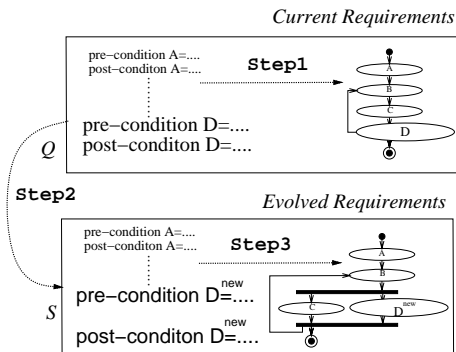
Current Requirements

pre−condition A=....
post−conditon A=....

Step1

A
B
C
D

pre−condition D=....
post−conditon D=....

Q

Step2

Evolved Requirements

pre−condition A=....
post−conditon A=....

Step3

A
B
C
new
D

pre−condition $D^{new}$=....

S

post−conditon $D^{new}$=....